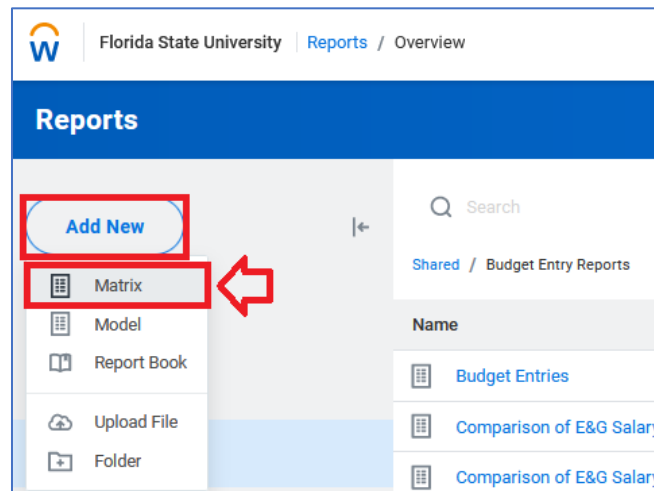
Florida State University Reports / Overview

Reports

Add New

Matrix
Model
Report Book
Upload File
Folder

Search

Shared / Budget Entry Reports

Name

Budget Entries
Comparison of E&G Salary
Comparison of E&G Salary